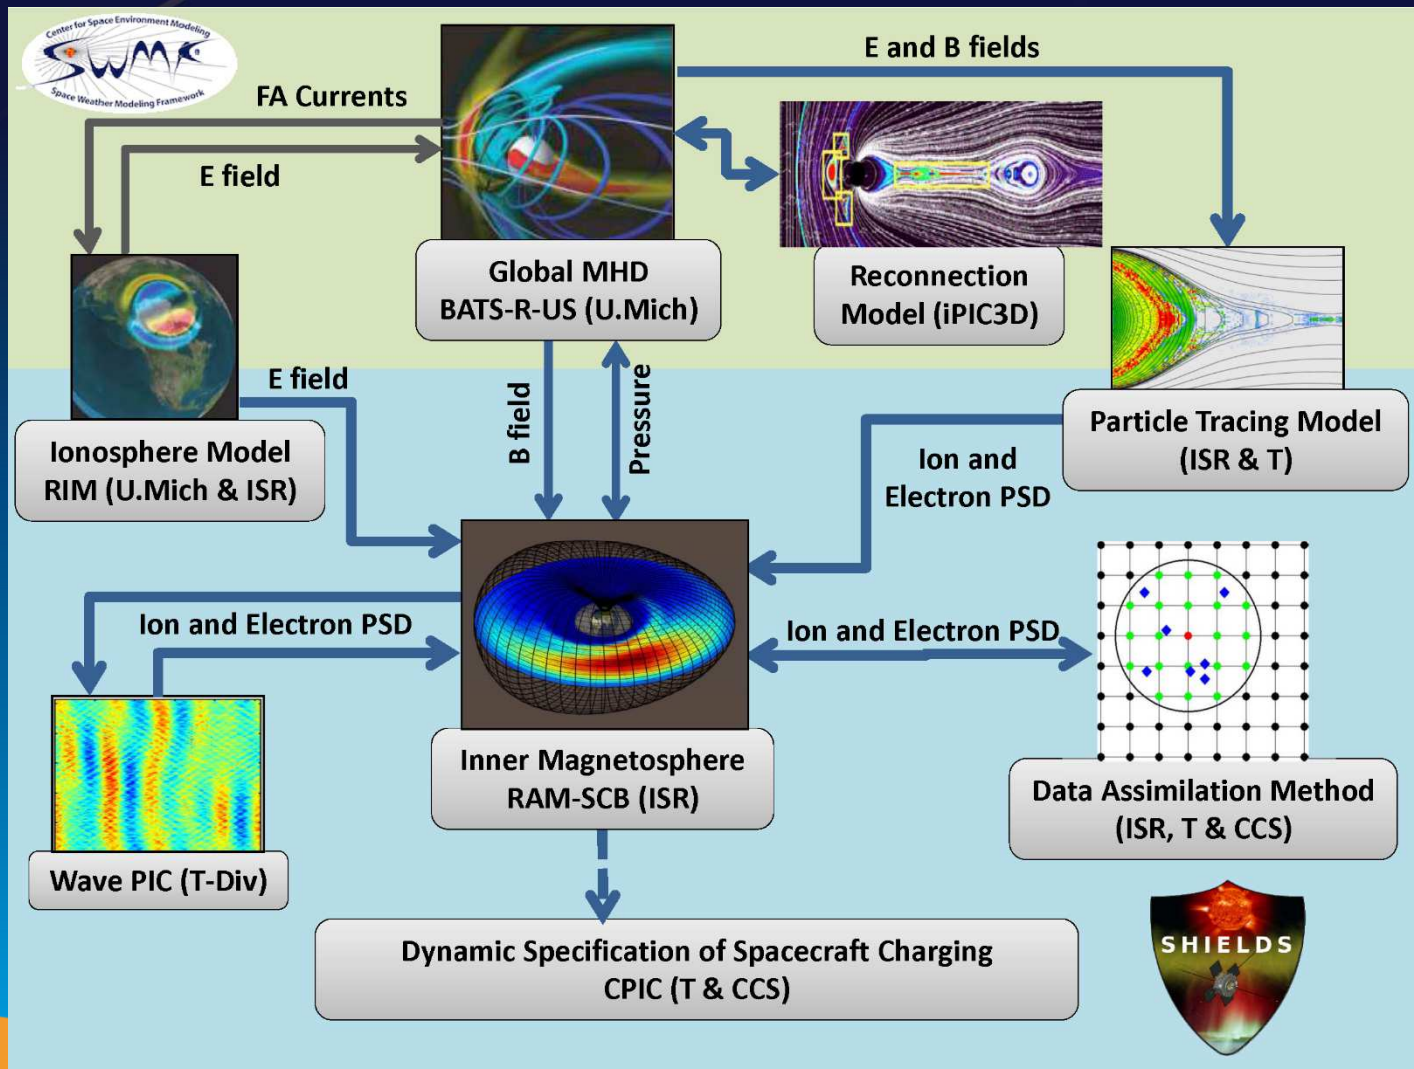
Center for Space Environment Modeling
SWMF
Space Weather Modeling Framework

FA Currents

E and B fields

E field

Global MHD
BATS-R-US (U.Mich)

Reconnection
Model (iPIC3D)

Particle Tracing Model
(ISR & T)

E field

Ionosphere Model
RIM (U.Mich & ISR)

B field

Pressure

Ion and
Electron PSD

Ion and Electron PSD

Ion and Electron PSD

Inner Magnetosphere
RAM-SCB (ISR)

Data Assimilation Method
(ISR, T & CCS)

Wave PIC (T-Div)

Dynamic Specification of Spacecraft Charging
CPIC (T & CCS)

SHIELDS